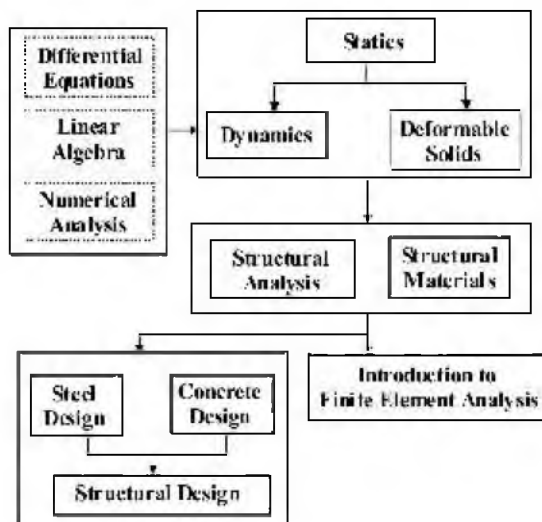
Differential Equations

Linear Algebra

Numerical Analysis

Statics

Dynamics

Deformable Solids

Structural Analysis

Structural Materials

Steel Design

Concrete Design

Structural Design

Introduction to Finite Element Analysis